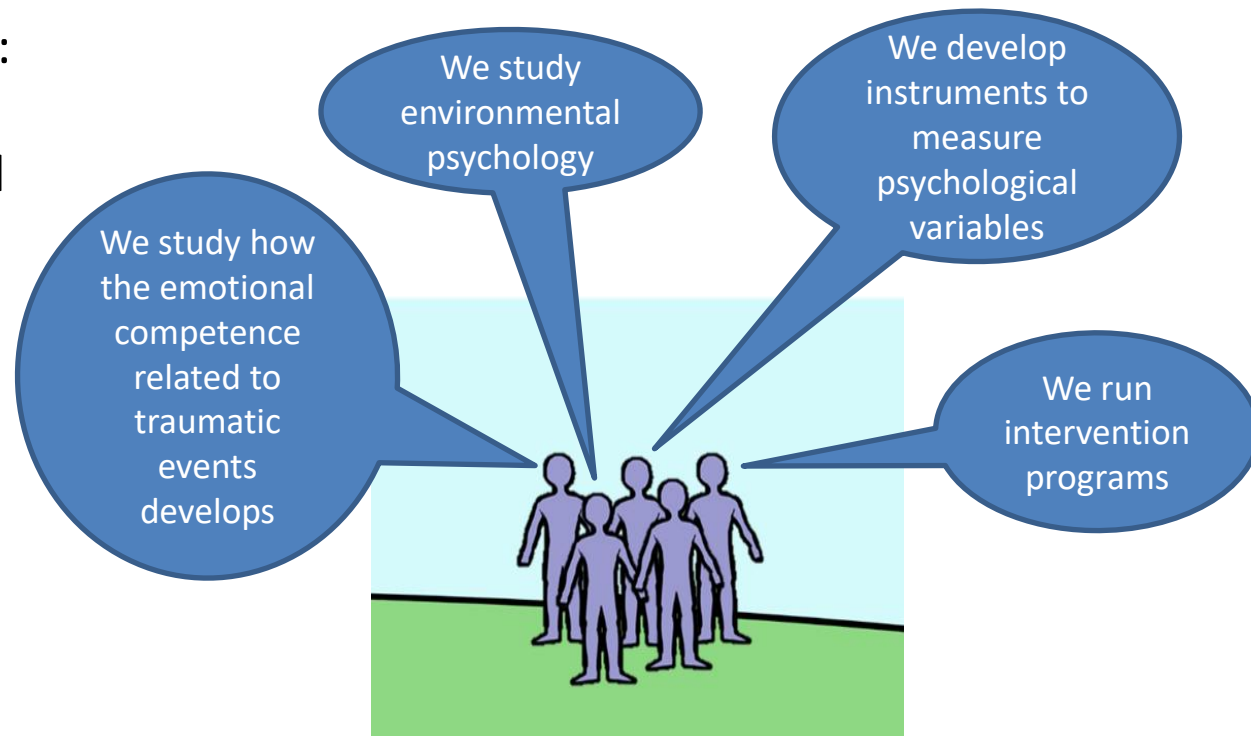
:

l

We study environmental psychology

We develop instruments to measure psychological variables

We study how the emotional competence related to traumatic events develops

We run intervention programs